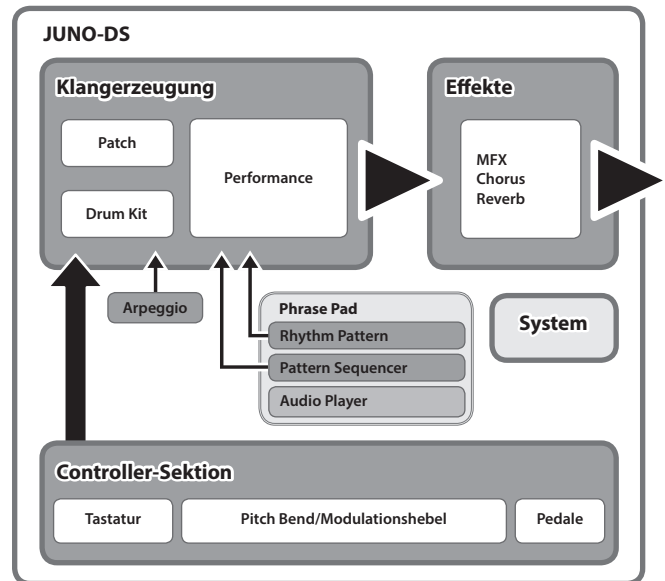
JUNO-DS

Klangerzeugung

Patch

Drum Kit

Performance

Effekte

MFX
Chorus
Reverb

Arpeggio

Phrase Pad

Rhythm Pattern

Pattern Sequencer

Audio Player

System

Controller-Sektion

Tastatur

Pitch Bend/Modulationshebel

Pedale